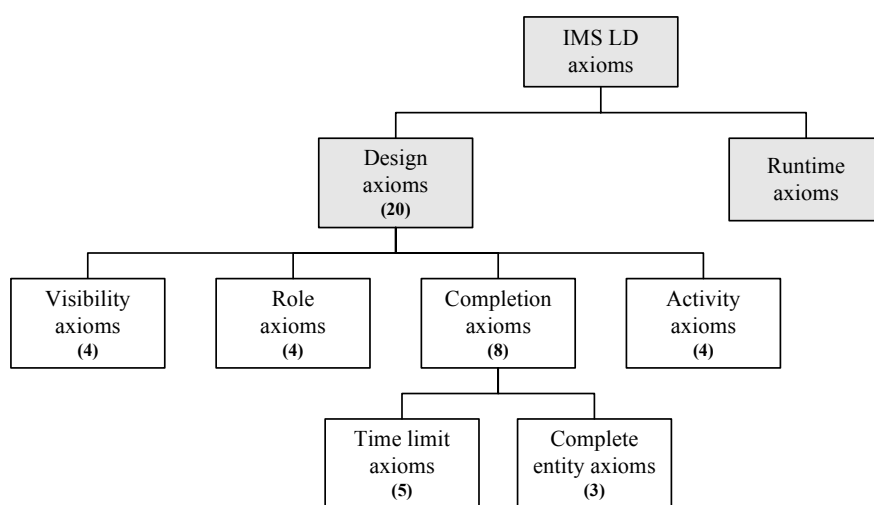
IMS LD axioms

Design axioms
**(20)**

Runtime axioms

Visibility axioms
**(4)**

Role axioms
**(4)**

Completion axioms
**(8)**

Activity axioms
**(4)**

Time limit axioms
**(5)**

Complete entity axioms
**(3)**